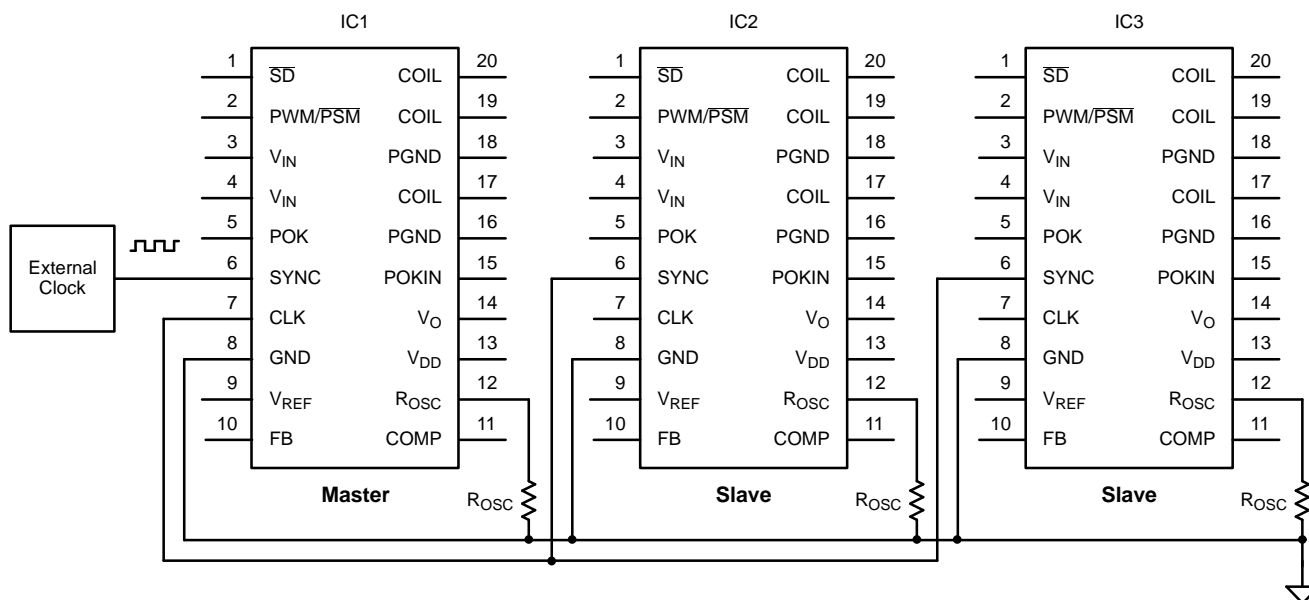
IC1

1 $\overline{SD}$ COIL 20
2 PWM/$\overline{PSM}$ COIL 19
3 $V_{IN}$ PGND 18
4 $V_{IN}$ COIL 17
5 POK PGND 16
6 SYNC POKIN 15
7 CLK $V_O$ 14
8 GND $V_{DD}$ 13
9 $V_{REF}$ $R_{OSC}$ 12
10 FB COMP 11

Master

$R_{OSC}$

External Clock

IC2

1 $\overline{SD}$ COIL 20
2 PWM/$\overline{PSM}$ COIL 19
3 $V_{IN}$ PGND 18
4 $V_{IN}$ COIL 17
5 POK PGND 16
6 SYNC POKIN 15
7 CLK $V_O$ 14
8 GND $V_{DD}$ 13
9 $V_{REF}$ $R_{OSC}$ 12
10 FB COMP 11

Slave

$R_{OSC}$

IC3

1 $\overline{SD}$ COIL 20
2 PWM/$\overline{PSM}$ COIL 19
3 $V_{IN}$ PGND 18
4 $V_{IN}$ COIL 17
5 POK PGND 16
6 SYNC POKIN 15
7 CLK $V_O$ 14
8 GND $V_{DD}$ 13
9 $V_{REF}$ $R_{OSC}$ 12
10 FB COMP 11

Slave

$R_{OSC}$